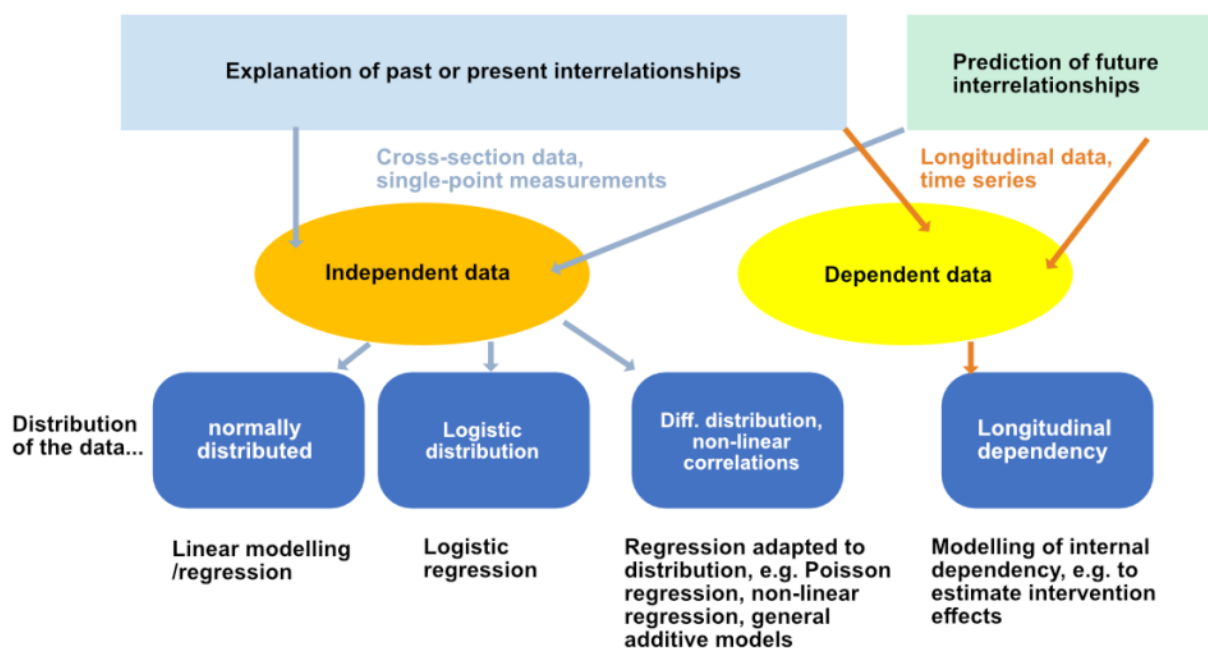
Explanation of past or present interrelationships

Prediction of future interrelationships

Cross-section data, single-point measurements

Longitudinal data, time series

Independent data

Dependent data

Distribution of the data...

normally distributed

Logistic distribution

Diff. distribution, non-linear correlations

Longitudinal dependency

Linear modelling /regression

Logistic regression

Regression adapted to distribution, e.g. Poisson regression, non-linear regression, general additive models

Modelling of internal dependency, e.g. to estimate intervention effects